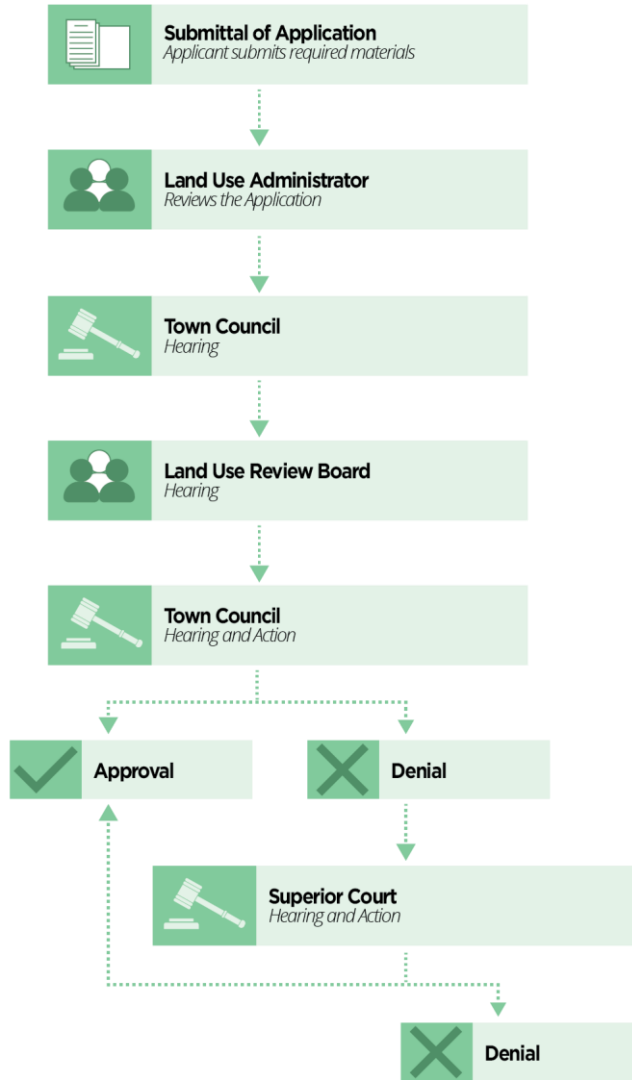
Submittal of Application
Applicant submits required materials

Land Use Administrator
Reviews the Application

Town Council
Hearing

Land Use Review Board
Hearing

Town Council
Hearing and Action

Approval

Denial

Superior Court
Hearing and Action

Denial